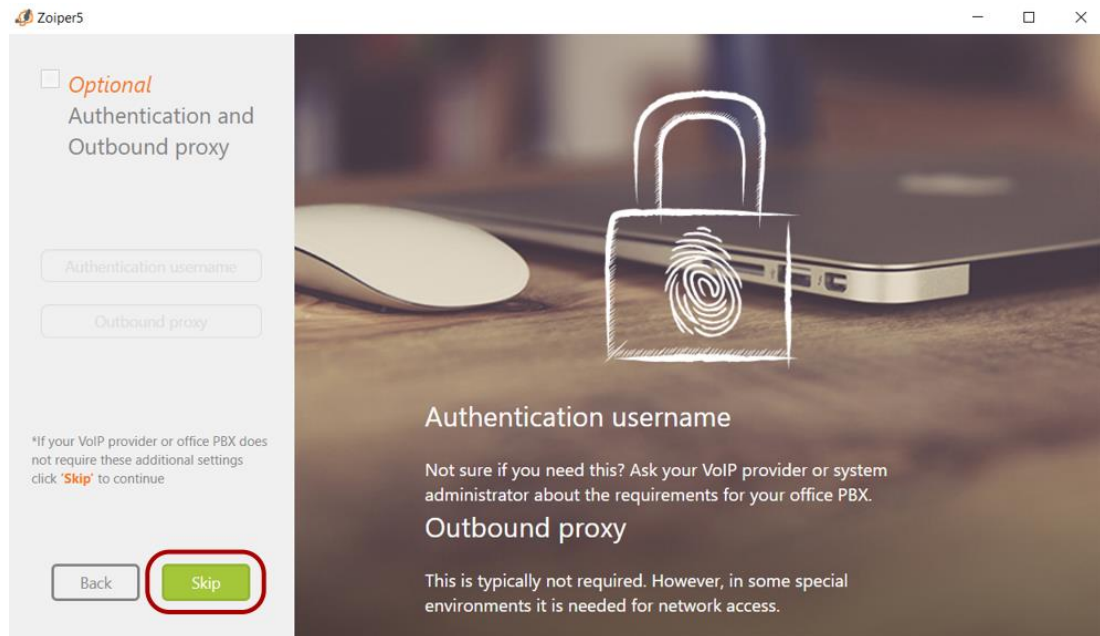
Zoiper5

Optional
Authentication and Outbound proxy

Authentication username

Outbound proxy

*If your VoIP provider or office PBX does not require these additional settings click 'Skip' to continue

Back

Skip

Authentication username

Not sure if you need this? Ask your VoIP provider or system administrator about the requirements for your office PBX.

Outbound proxy

This is typically not required. However, in some special environments it is needed for network access.